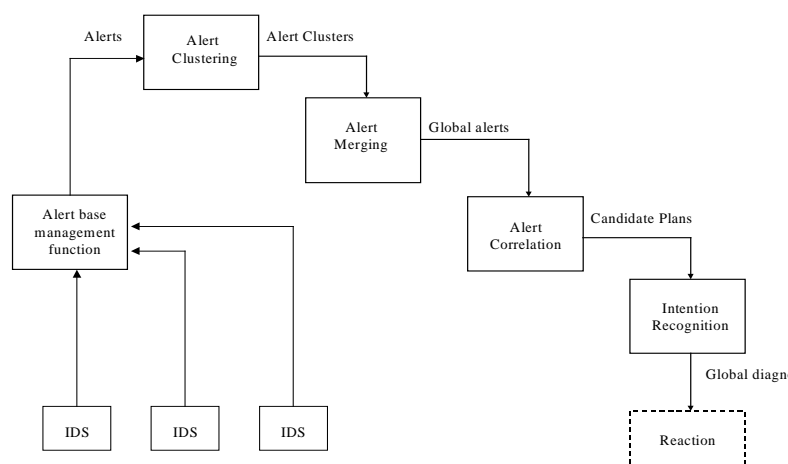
Alerts

Alert Clustering

Alert Clusters

Alert Merging

Global alerts

Alert base management function

Alert Correlation

Candidate Plans

Intention Recognition

Global diagn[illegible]

IDS

IDS

IDS

Reaction